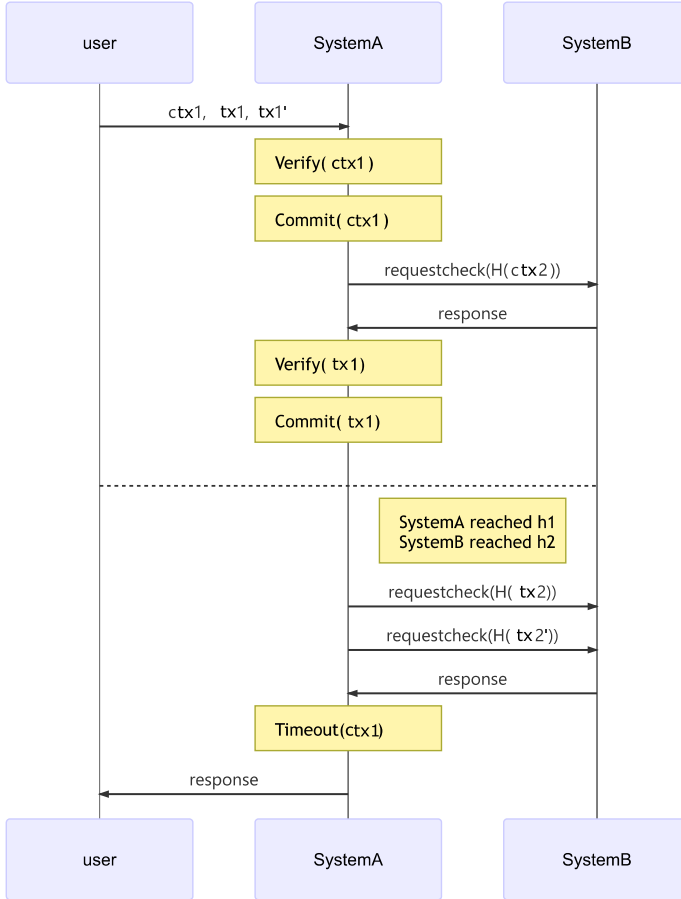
user

SystemA

SystemB

ctx1, tx1, tx1'

Verify( ctx1 )

Commit( ctx1 )

requestcheck(H(ctx2))

response

Verify( tx1)

Commit( tx1)

SystemA reached h1
SystemB reached h2

requestcheck(H( tx2))

requestcheck(H( tx2'))

response

Timeout(ctx1)

response

user

SystemA

SystemB